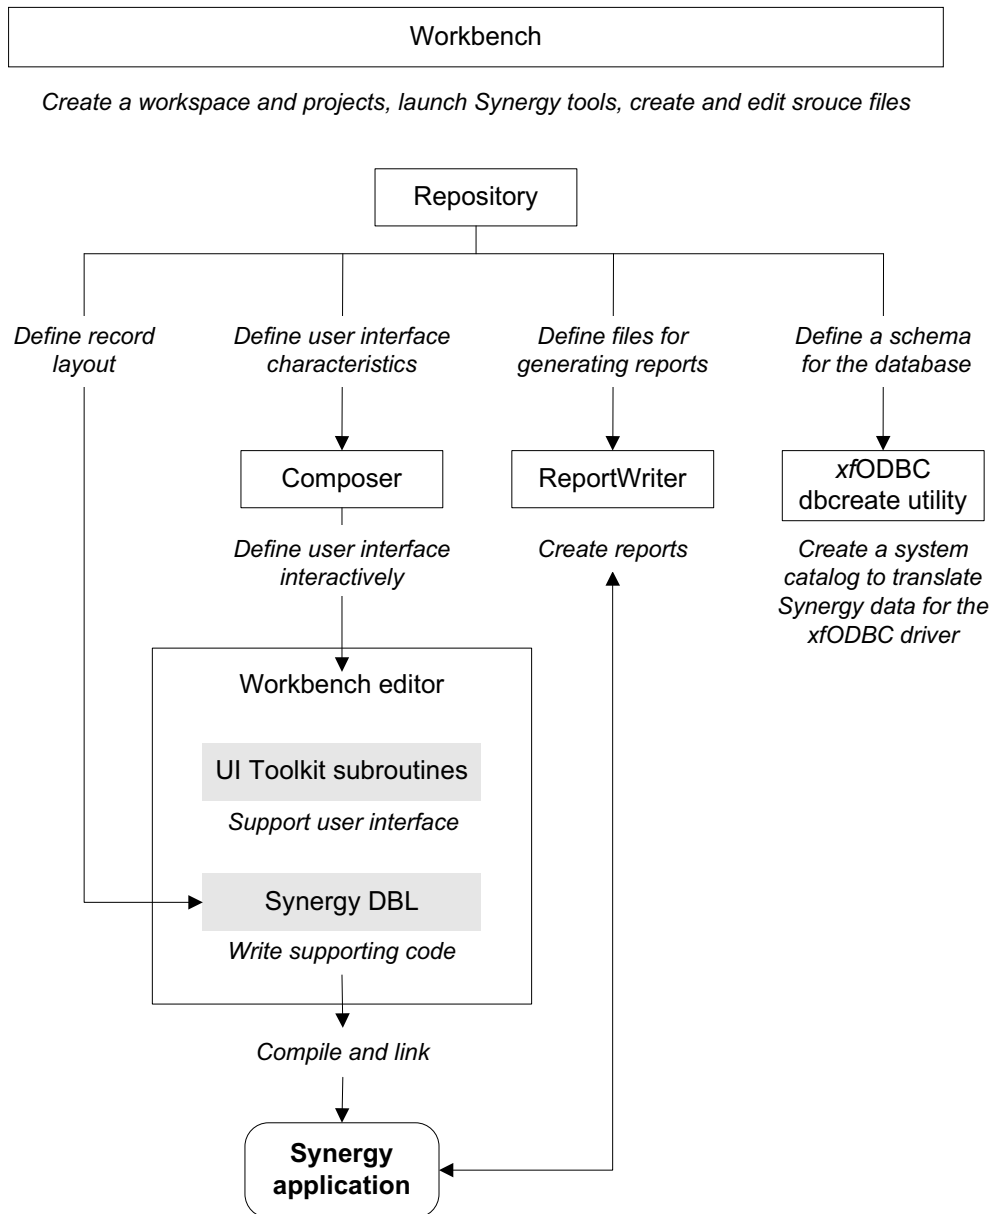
Workbench

Create a workspace and projects, launch Synergy tools, create and edit srouce files

Repository

Define record layout

Define user interface characteristics

Define files for generating reports

Define a schema for the database

Composer

ReportWriter

xfODBC dbcreate utility

Define user interface interactively

Create reports

Create a system catalog to translate Synergy data for the xfODBC driver

Workbench editor

UI Toolkit subroutines

Support user interface

Synergy DBL

Write supporting code

Compile and link

Synergy application